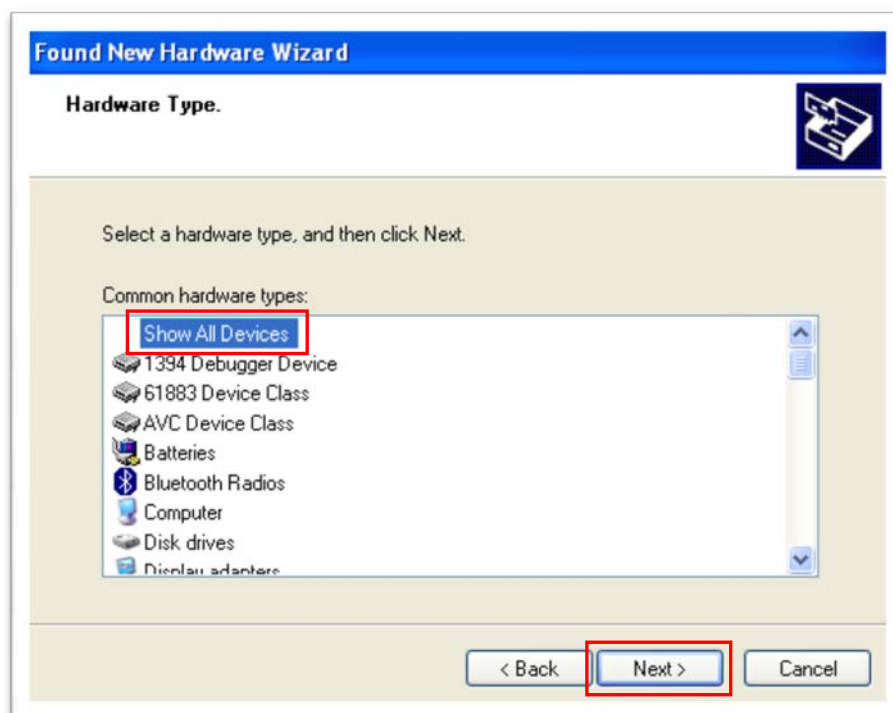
Found New Hardware Wizard

Hardware Type.

Select a hardware type, and then click Next.

Common hardware types:

Show All Devices
1394 Debugger Device
61883 Device Class
AVC Device Class
Batteries
Bluetooth Radios
Computer
Disk drives
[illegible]

< Back
Next >
Cancel